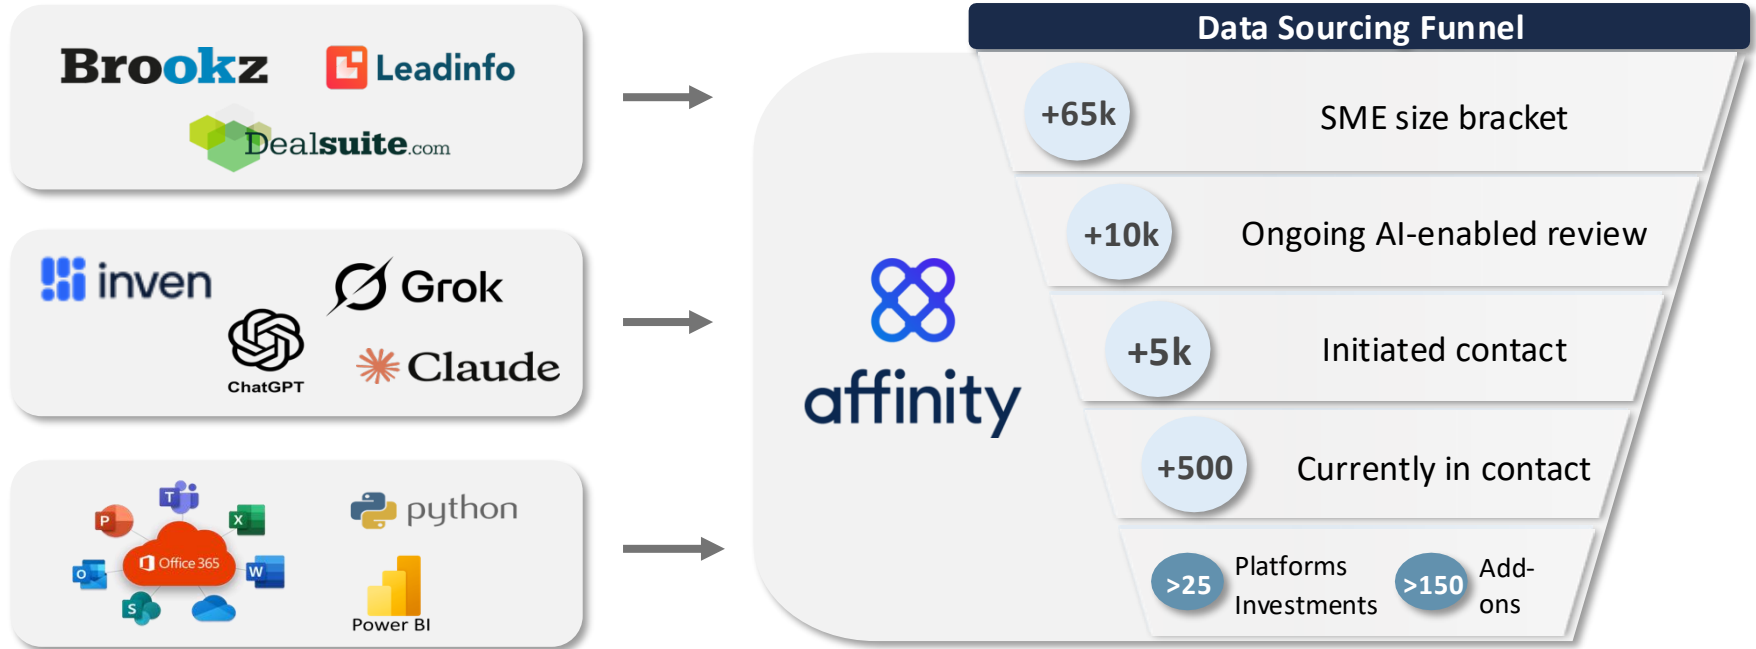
Brookz
Leadinfo
Dealsuite.com

inven
Grok
ChatGPT
Claude

P T X
O Office 365 W
S
python
Power BI

affinity

Data Sourcing Funnel

+65k SME size bracket

+10k Ongoing AI-enabled review

+5k Initiated contact

+500 Currently in contact

>25 Platforms Investments
>150 Add-ons